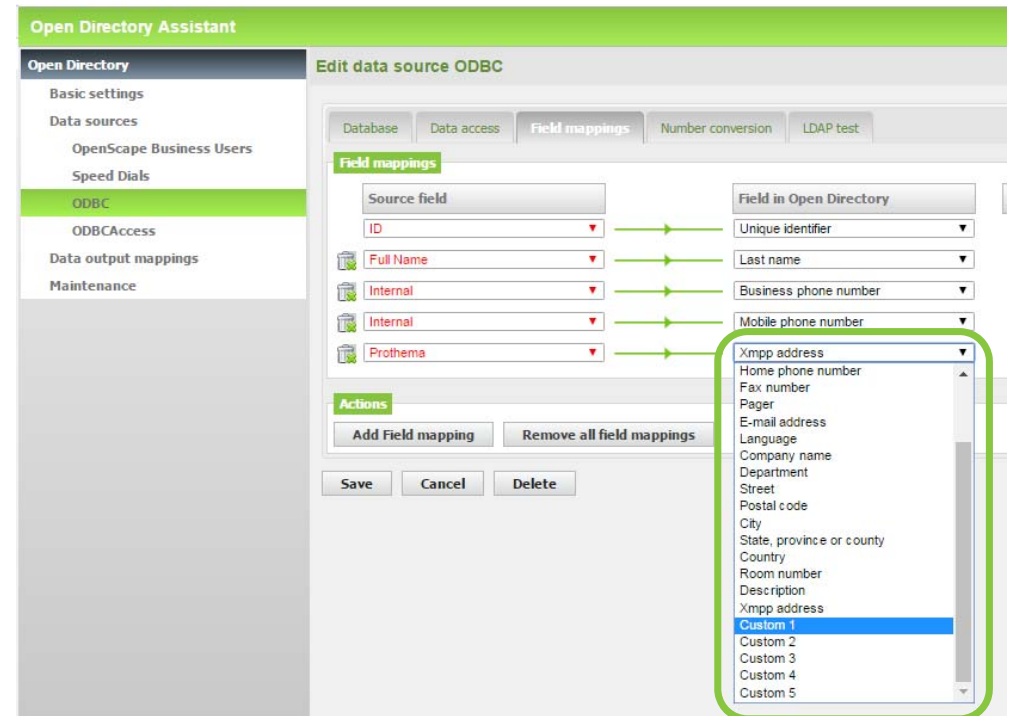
Open Directory Assistant

Open Directory
Basic settings
Data sources
OpenScape Business Users
Speed Dials
ODBC
ODBCAccess
Data output mappings
Maintenance

Edit data source ODBC

Database | Data access | Field mappings | Number conversion | LDAP test

Field mappings

| Source field | | Field in Open Directory |
|---|---|---|
| ID | → | Unique identifier |
| Full Name | → | Last name |
| Internal | → | Business phone number |
| Internal | → | Mobile phone number |
| Prothema | → | Xmpp address |

Home phone number
Fax number
Pager
E-mail address
Language
Company name
Department
Street
Postal code
City
State, province or county
Country
Room number
Description
Xmpp address
Custom 1
Custom 2
Custom 3
Custom 4
Custom 5

Actions
Add Field mapping
Remove all field mappings

Save
Cancel
Delete